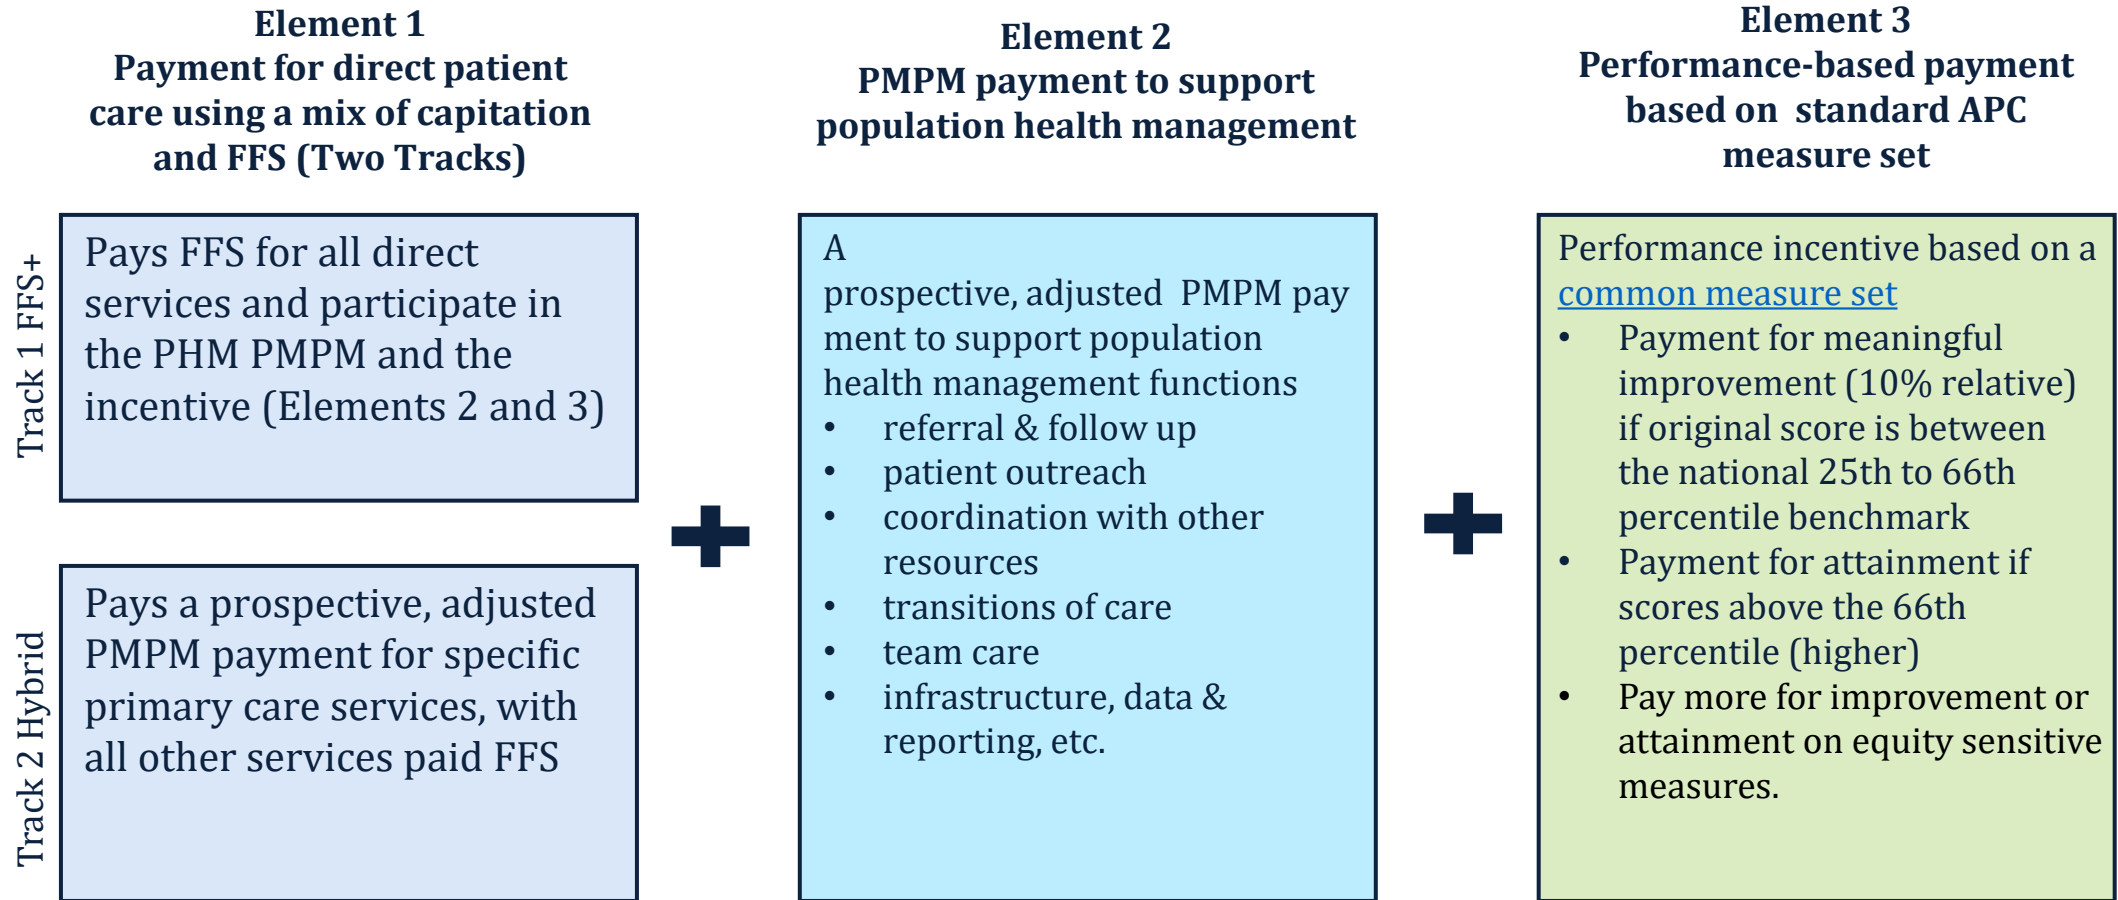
**Element 1**
**Payment for direct patient care using a mix of capitation and FFS (Two Tracks)**

Track 1 FFS+

Pays FFS for all direct services and participate in the PHM PMPM and the incentive (Elements 2 and 3)

Track 2 Hybrid

Pays a prospective, adjusted PMPM payment for specific primary care services, with all other services paid FFS

+

**Element 2**
**PMPM payment to support population health management**

A prospective, adjusted PMPM pay ment to support population health management functions
• referral & follow up
• patient outreach
• coordination with other resources
• transitions of care
• team care
• infrastructure, data & reporting, etc.

+

**Element 3**
**Performance-based payment based on standard APC measure set**

Performance incentive based on a common measure set
• Payment for meaningful improvement (10% relative) if original score is between the national 25th to 66th percentile benchmark
• Payment for attainment if scores above the 66th percentile (higher)
• Pay more for improvement or attainment on equity sensitive measures.